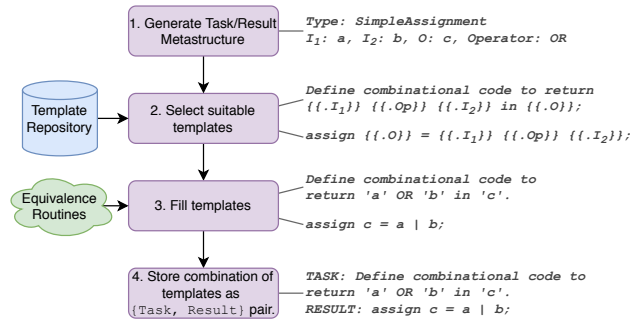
1. Generate Task/Result Metastructure

Type: SimpleAssignment
$I_1$: a, $I_2$: b, O: c, Operator: OR

Template Repository

2. Select suitable templates

Define combinational code to return {{.$I_1$}} {{.Op}} {{.$I_2$}} in {{.O}};

assign {{.O}} = {{.$I_1$}} {{.Op}} {{.$I_2$}};

Equivalence Routines

3. Fill templates

Define combinational code to return 'a' OR 'b' in 'c'.

assign c = a | b;

4. Store combination of templates as {Task, Result} pair.

TASK: Define combinational code to return 'a' OR 'b' in 'c'.
RESULT: assign c = a | b;